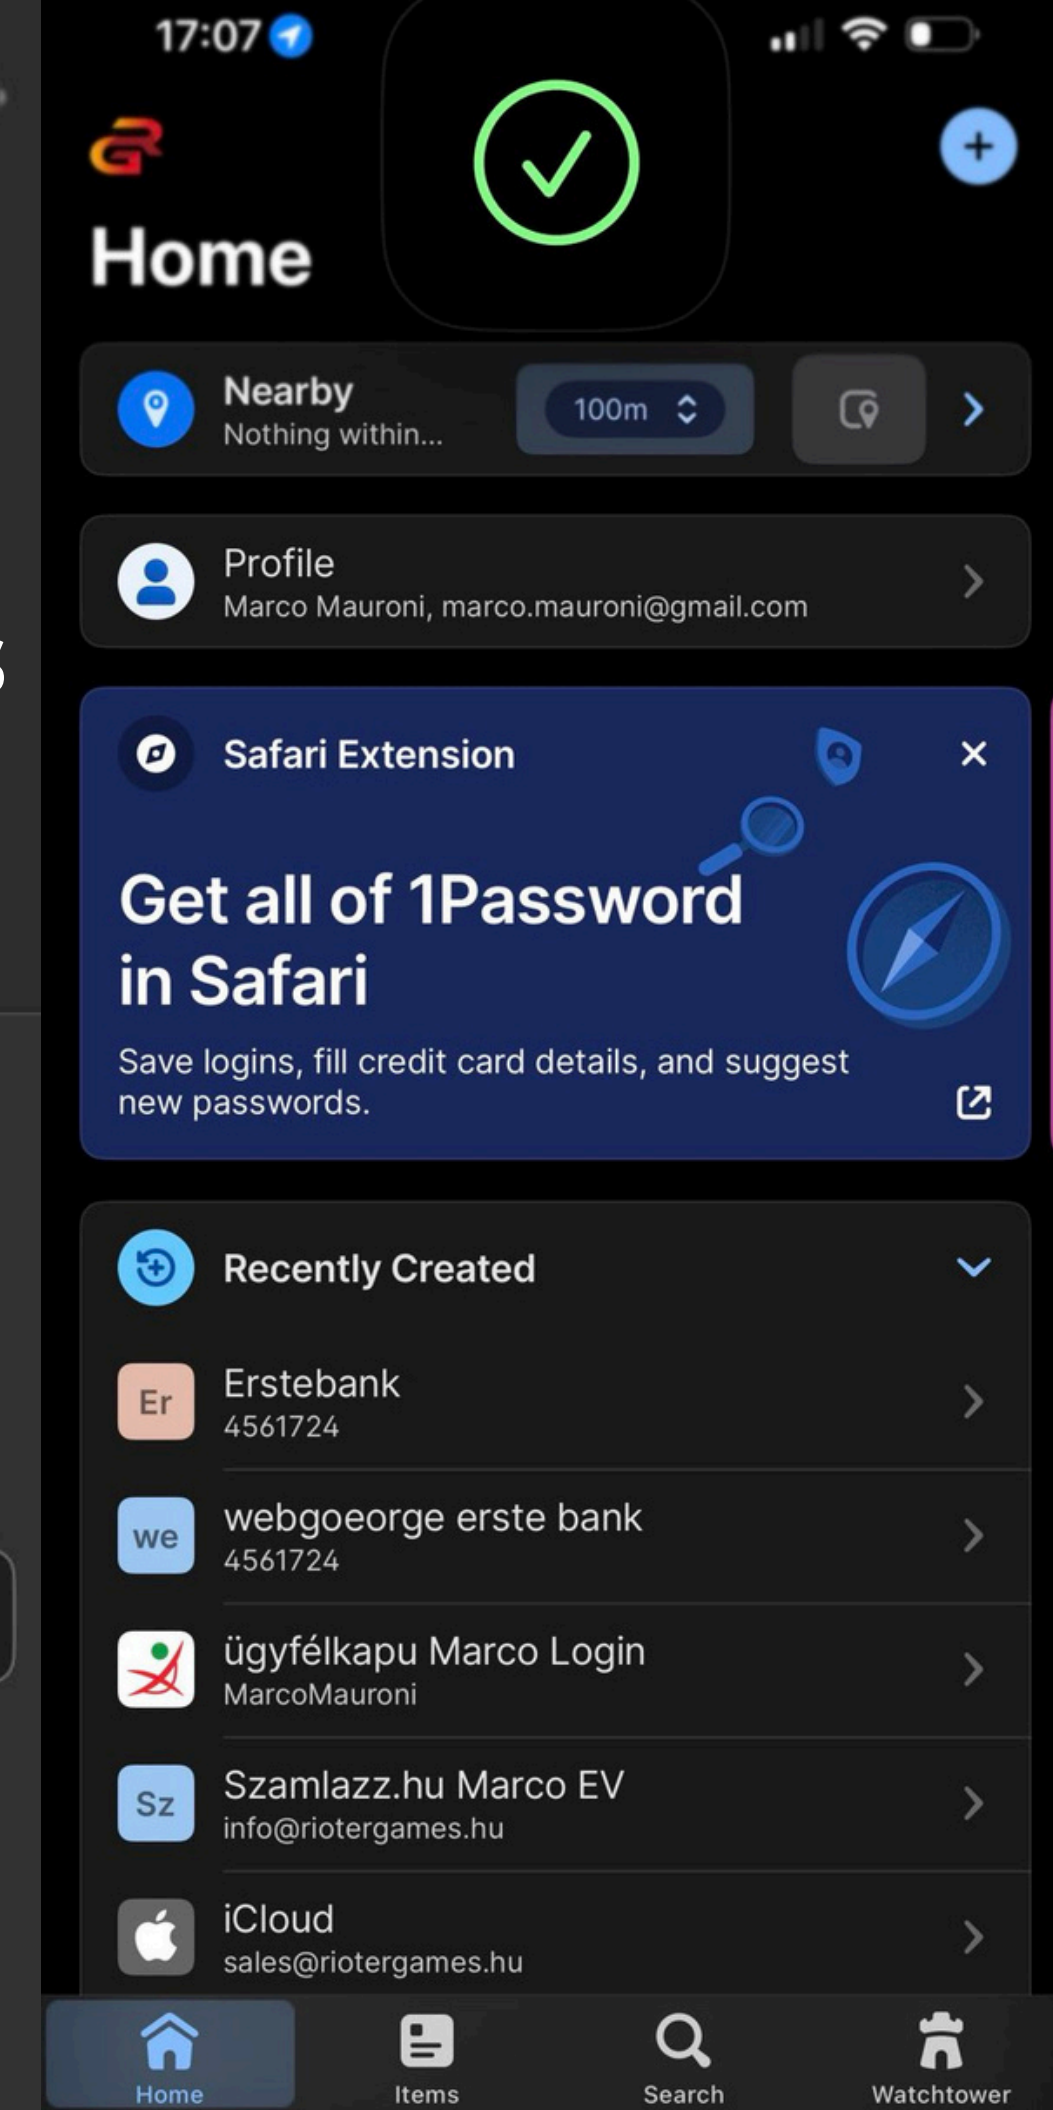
17:07

Home

Nearby
Nothing within...
100m

Profile
Marco Mauroni, marco.mauroni@gmail.com

Safari Extension

Get all of 1Password in Safari

Save logins, fill credit card details, and suggest new passwords.

Recently Created

Er
Erstebank
4561724

we
webgoeorge erste bank
4561724

ügyfélkapu Marco Login
MarcoMauroni

Sz
Szamlazz.hu Marco EV
info@riotergames.hu

iCloud
sales@riotergames.hu

Home
Items
Search
Watchtower